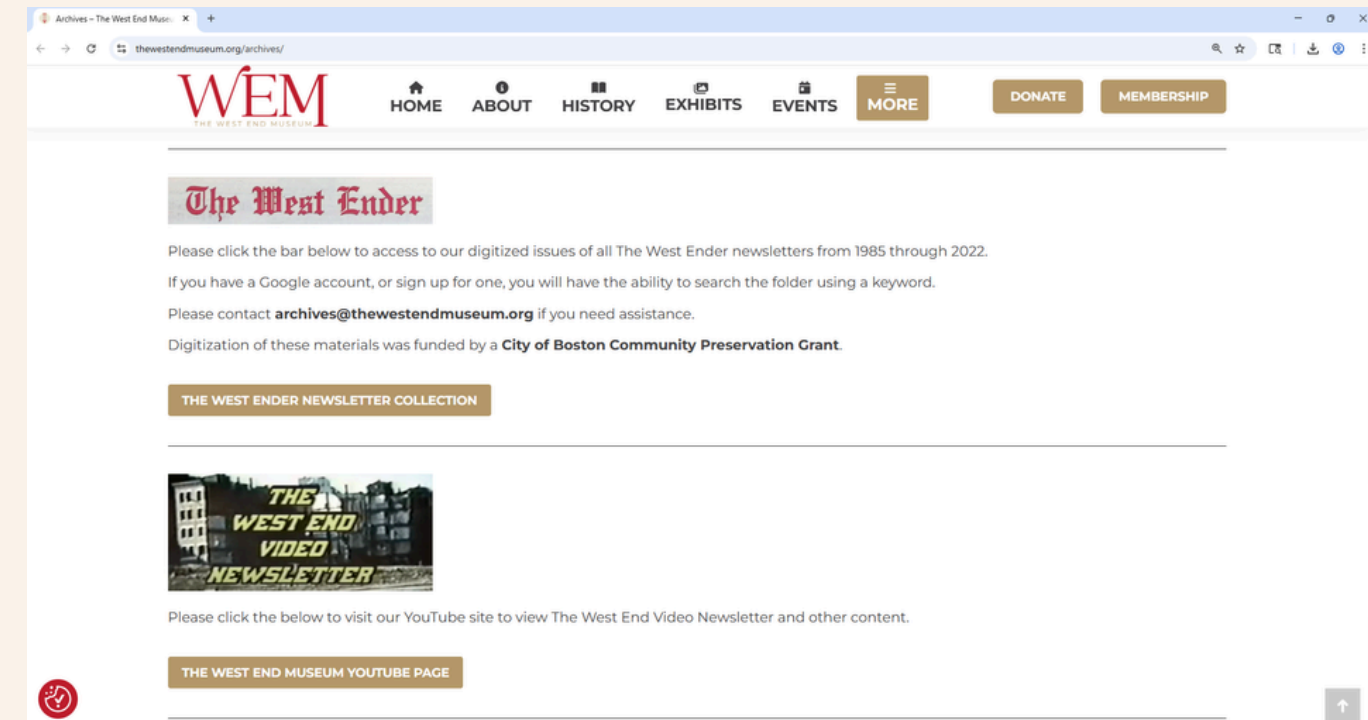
Archives – The West End Muse ×

thewestendmuseum.org/archives/

WEM
THE WEST END MUSEUM

HOME ABOUT HISTORY EXHIBITS EVENTS MORE

DONATE MEMBERSHIP

The West Ender

Please click the bar below to access to our digitized issues of all The West Ender newsletters from 1985 through 2022.

If you have a Google account, or sign up for one, you will have the ability to search the folder using a keyword.

Please contact **archives@thewestendmuseum.org** if you need assistance.

Digitization of these materials was funded by a **City of Boston Community Preservation Grant**.

THE WEST ENDER NEWSLETTER COLLECTION

THE WEST END VIDEO NEWSLETTER

Please click the below to visit our YouTube site to view The West End Video Newsletter and other content.

THE WEST END MUSEUM YOUTUBE PAGE